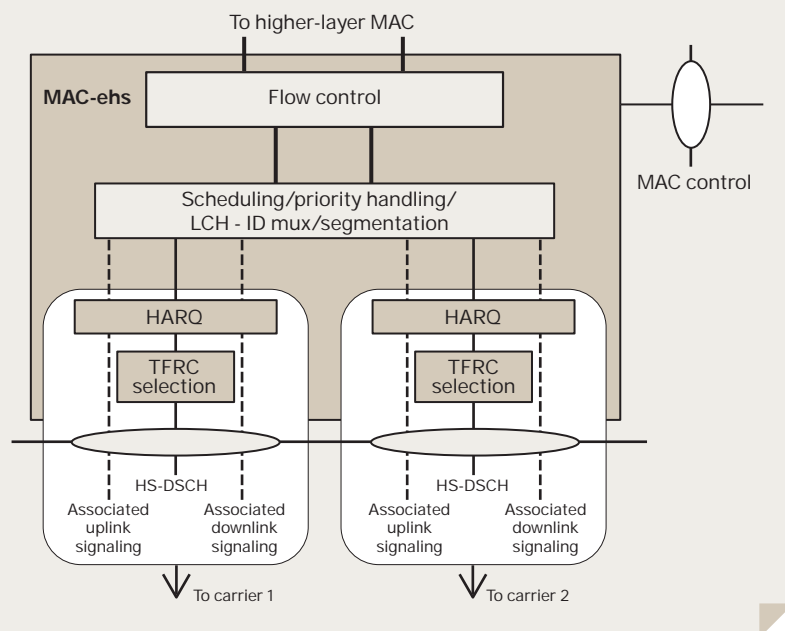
To higher-layer MAC

MAC-ehs

Flow control

MAC control

Scheduling/priority handling/
LCH - ID mux/segmentation

HARQ

TFRC selection

HS-DSCH

Associated uplink signaling

Associated downlink signaling

To carrier 1

HARQ

TFRC selection

HS-DSCH

Associated uplink signaling

Associated downlink signaling

To carrier 2